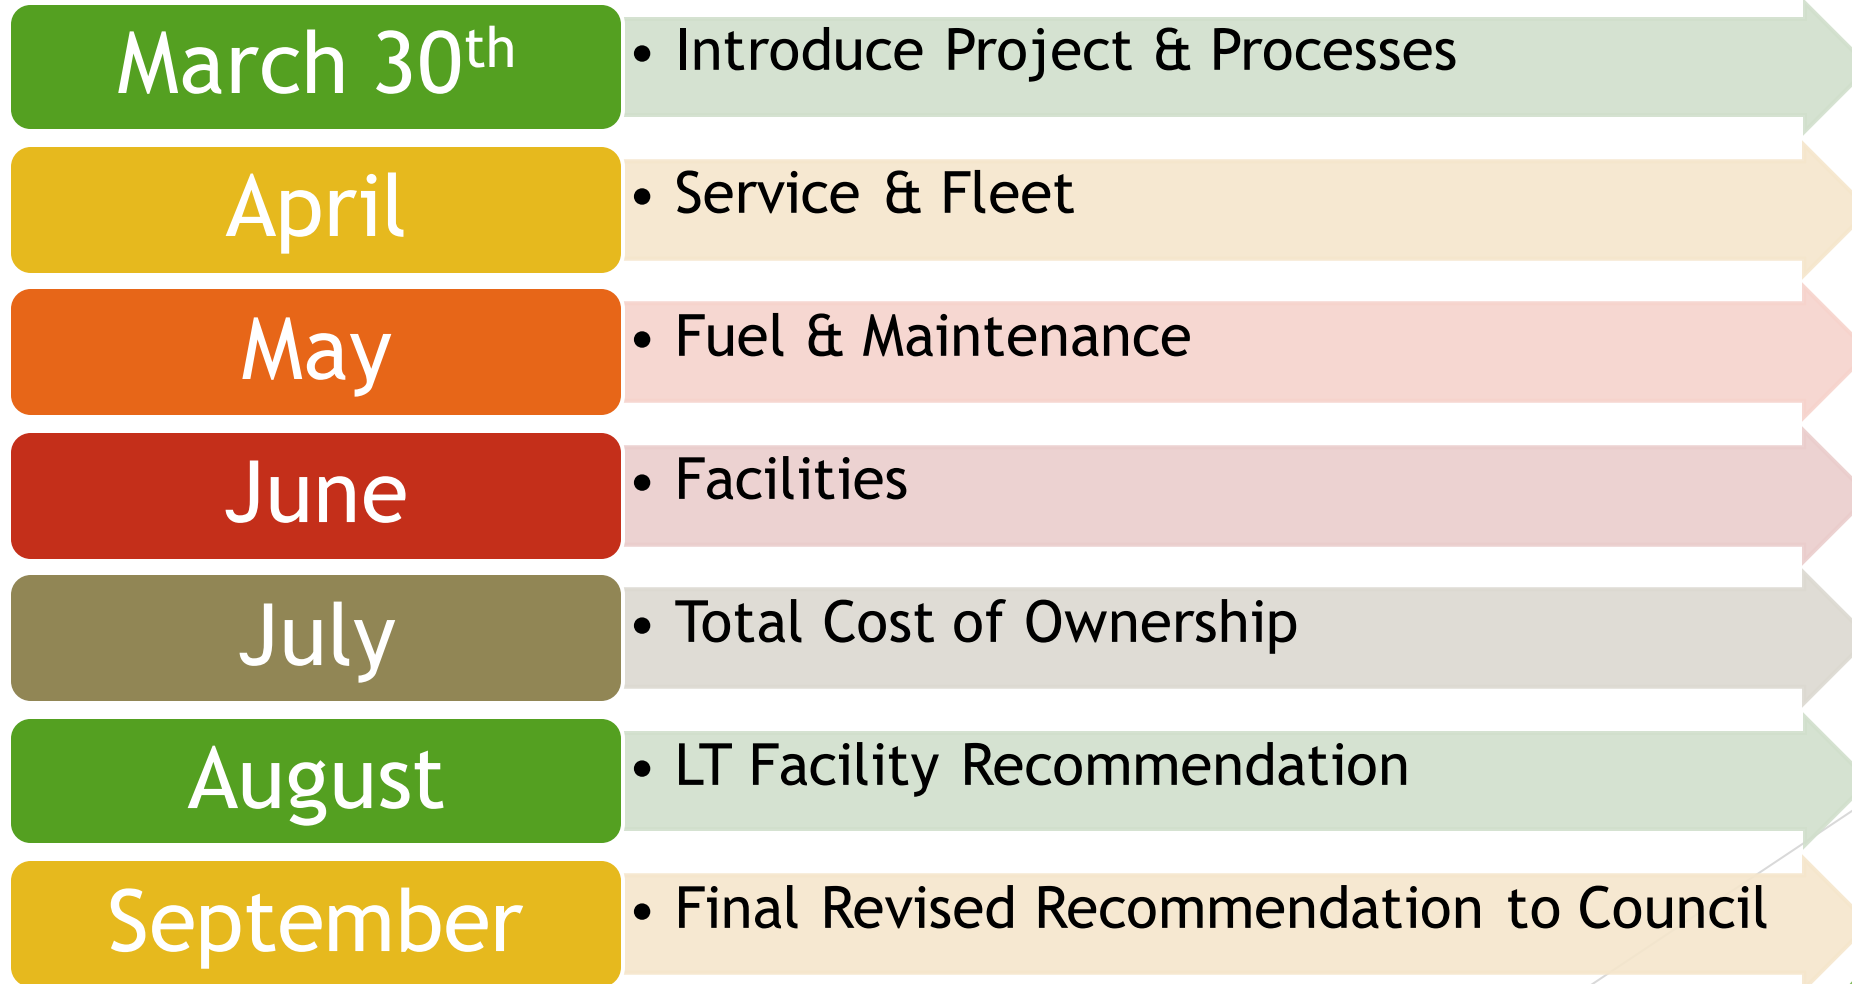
March 30$^{th}$

• Introduce Project & Processes

April

• Service & Fleet

May

• Fuel & Maintenance

June

• Facilities

July

• Total Cost of Ownership

August

• LT Facility Recommendation

September

• Final Revised Recommendation to Council